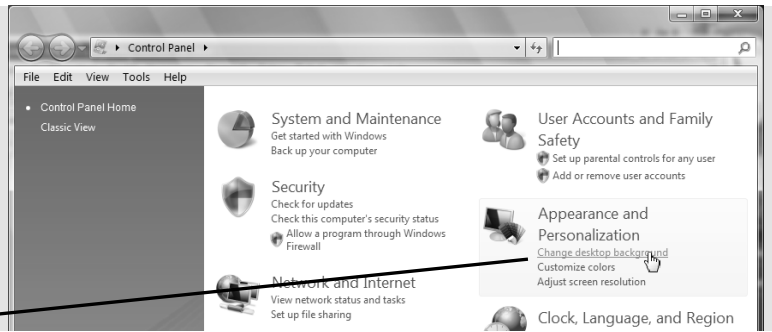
Control Panel

File Edit View Tools Help

Control Panel Home
Classic View

System and Maintenance
Get started with Windows
Back up your computer

Security
Check for updates
Check this computer's security status
Allow a program through Windows Firewall

Network and Internet
View network status and tasks
Set up file sharing

User Accounts and Family Safety
Set up parental controls for any user
Add or remove user accounts

Appearance and Personalization
Change desktop background
Customize colors
Adjust screen resolution

Clock, Language, and Region